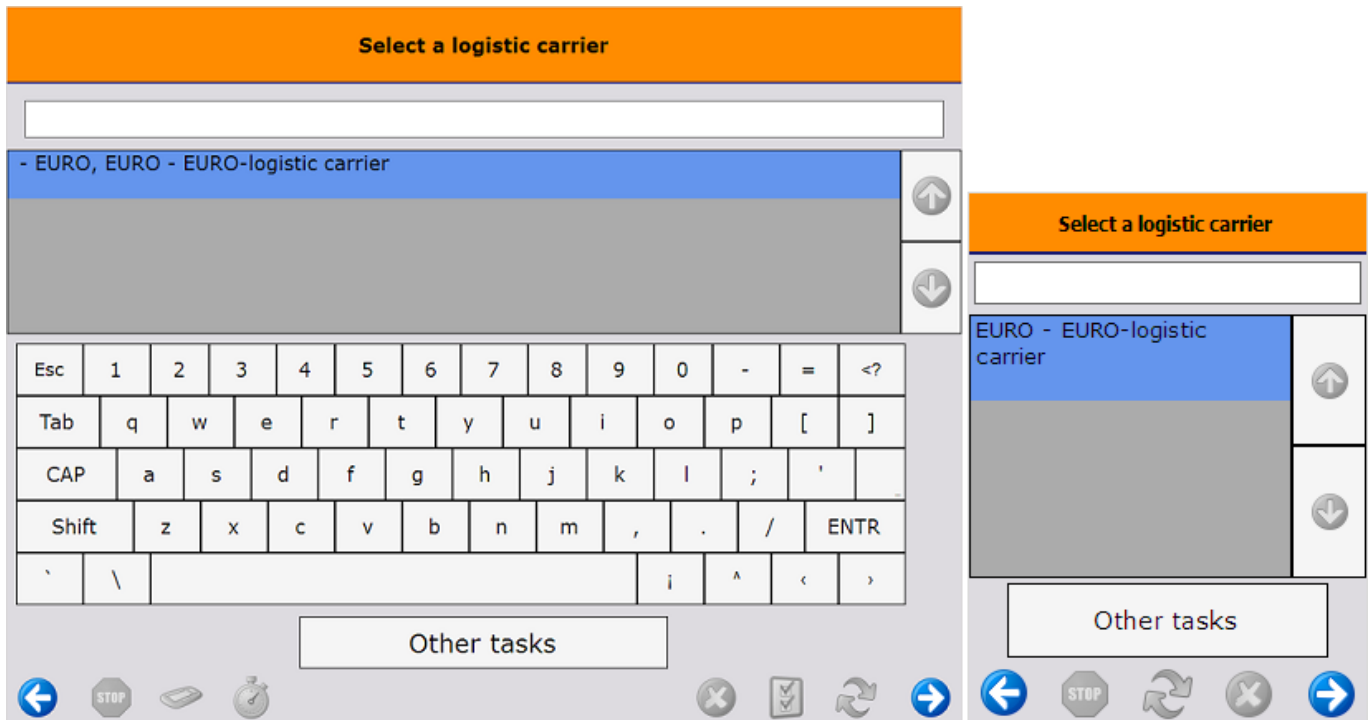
Select a logistic carrier

- EURO, EURO - EURO-logistic carrier

Esc 1 2 3 4 5 6 7 8 9 0 - = <?
Tab q w e r t y u i o p [ ]
CAP a s d f g h j k l ; '
Shift z x c v b n m , . / ENTR
` \ ¡ ^ ‹ ›

Other tasks

STOP

Select a logistic carrier

EURO - EURO-logistic carrier

Other tasks

STOP